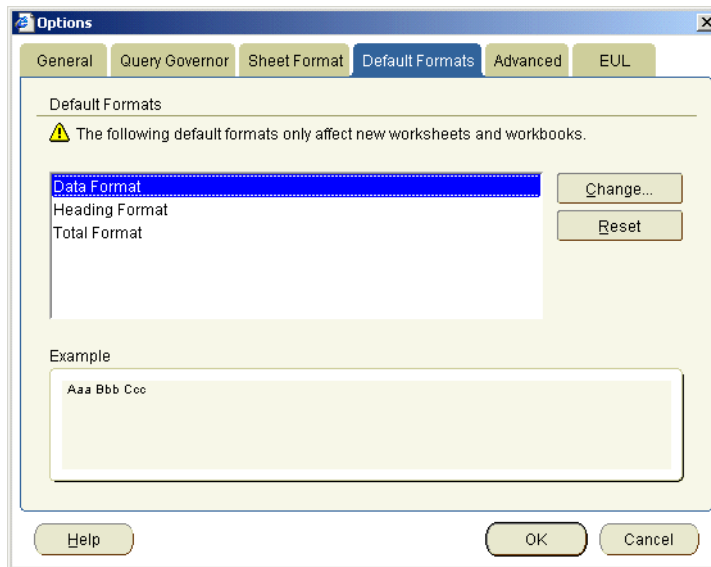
Options

General | Query Governor | Sheet Format | Default Formats | Advanced | EUL

Default Formats

The following default formats only affect new worksheets and workbooks.

Data Format
Heading Format
Total Format

Change...
Reset

Example

Aaa Bbb Ccc

Help
OK
Cancel